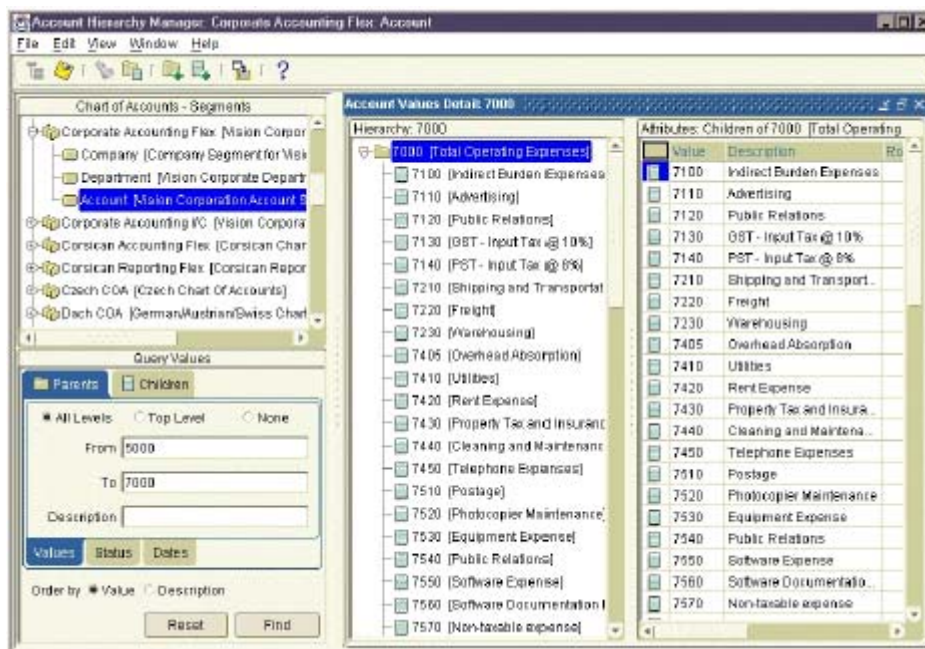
Account Hierarchy Manager: Corporate Accounting Flex: Account

File Edit View Window Help

Chart of Accounts - Segments

Corporate Accounting Flex [Vision Corpor
Company [Company Segment for Visi
Department [Vision Corporate Depart
Account [Vision Corporation Account S
Corporate Accounting I/C [Vision Corporat
Corsican Accounting Flex [Corsican Char
Corsican Reporting Flex [Corsican Repor
Czech COA [Czech Chart Of Accounts]
Dach COA [German/Austrian/Swiss Chart

Query Values

Parents | Children

All Levels | Top Level | None

From 5000

To 7000

Description

Values | Status | Dates

Order by Value Description

Reset | Find

Account Values Detail: 7000

Hierarchy: 7000

7000 [Total Operating Expenses]
7100 [Indirect Burden Expenses
7110 [Advertising]
7120 [Public Relations]
7130 [GST - Input Tax @ 10%]
7140 [PST - Input Tax @ 8%]
7210 [Shipping and Transportat
7220 [Freight]
7230 [Warehousing]
7405 [Overhead Absorption]
7410 [Utilities]
7420 [Rent Expense]
7430 [Property Tax and Insuranc
7440 [Cleaning and Maintenanc
7450 [Telephone Expenses]
7510 [Postage]
7520 [Photocopier Maintenance]
7530 [Equipment Expense]
7540 [Public Relations]
7550 [Software Expense]
7560 [Software Documentation I
7570 [Non-taxable expense]

Attributes: Children of 7000 [Total Operating

| Value | Description | Ro |
|---|---|---|
| 7100 | Indirect Burden Expenses | |
| 7110 | Advertising | |
| 7120 | Public Relations | |
| 7130 | GST - Input Tax @ 10% | |
| 7140 | PST - Input Tax @ 8% | |
| 7210 | Shipping and Transport.. | |
| 7220 | Freight | |
| 7230 | Warehousing | |
| 7405 | Overhead Absorption | |
| 7410 | Utilities | |
| 7420 | Rent Expense | |
| 7430 | Property Tax and Insura.. | |
| 7440 | Cleaning and Maintena.. | |
| 7450 | Telephone Expenses | |
| 7510 | Postage | |
| 7520 | Photocopier Maintenance | |
| 7530 | Equipment Expense | |
| 7540 | Public Relations | |
| 7550 | Software Expense | |
| 7560 | Software Documentatio.. | |
| 7570 | Non-taxable expense | |